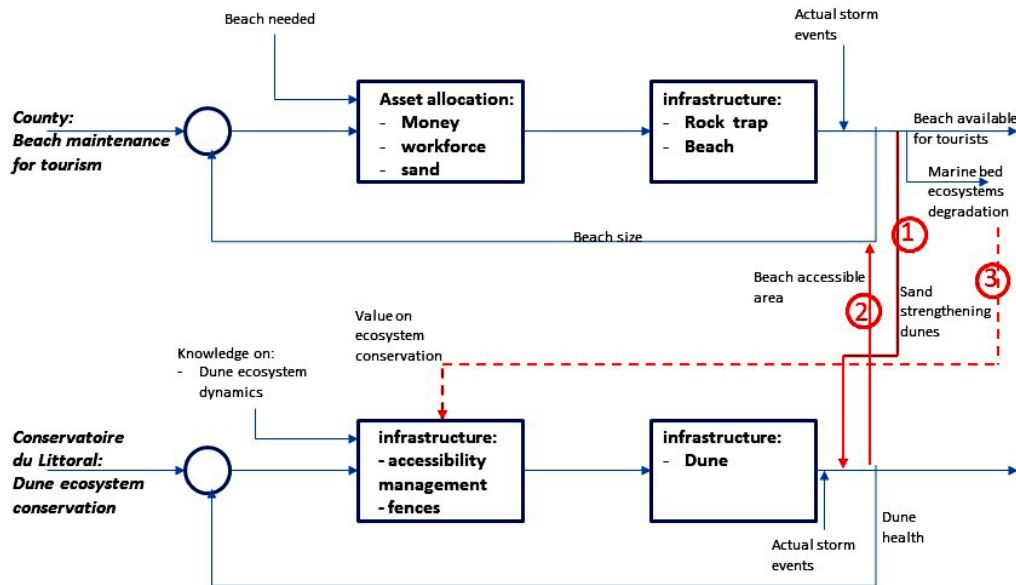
Beach needed

Actual storm events

County: Beach maintenance for tourism

Asset allocation:
- Money
- workforce
- sand

infrastructure:
- Rock trap
- Beach

Beach available for tourists

Marine bed ecosystems degradation

Beach size

1

Beach accessible area

2

3

Sand strengthening dunes

Value on ecosystem conservation

Knowledge on:
- Dune ecosystem dynamics

Conservatoire du Littoral: Dune ecosystem conservation

infrastructure:
- accessibility management
- fences

infrastructure:
- Dune

Actual storm events

Dune health